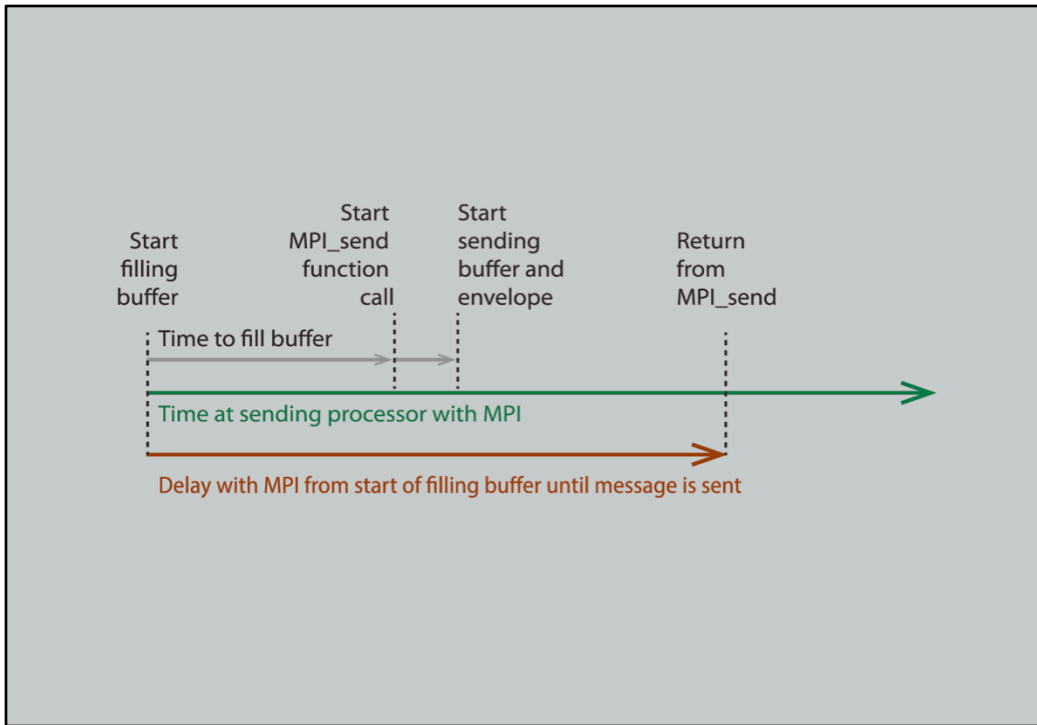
Start filling buffer

Start MPI_send function call

Start sending buffer and envelope

Return from MPI_send

Time to fill buffer

Time at sending processor with MPI

Delay with MPI from start of filling buffer until message is sent